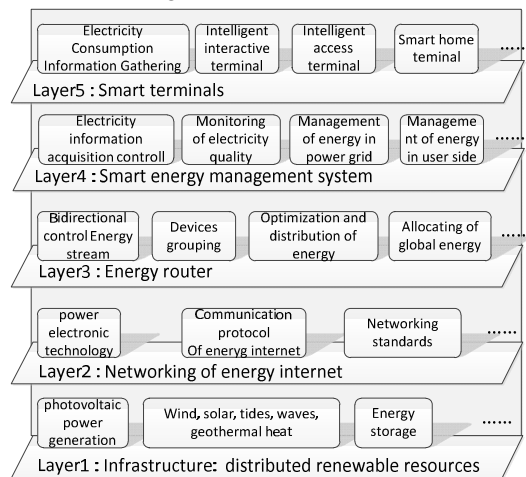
Electricity Consumption Information Gathering

Intelligent interactive terminal

Intelligent access terminal

Smart home teminal

......

Layer5 : Smart terminals

Electricity information acquisition controll

Monitoring of electricity quality

Management of energy in power grid

Management of energy in user side

......

Layer4 : Smart energy management system

Bidirectional control Energy stream

Devices grouping

Optimization and distribution of energy

Allocating of global energy

......

Layer3 : Energy router

power electronic technology

Communication protocol Of eneryg internet

Networking standards

......

Layer2 : Networking of energy internet

photovoltaic power generation

Wind, solar, tides, waves, geothermal heat

Energy storage

......

Layer1 : Infrastructure: distributed renewable resources